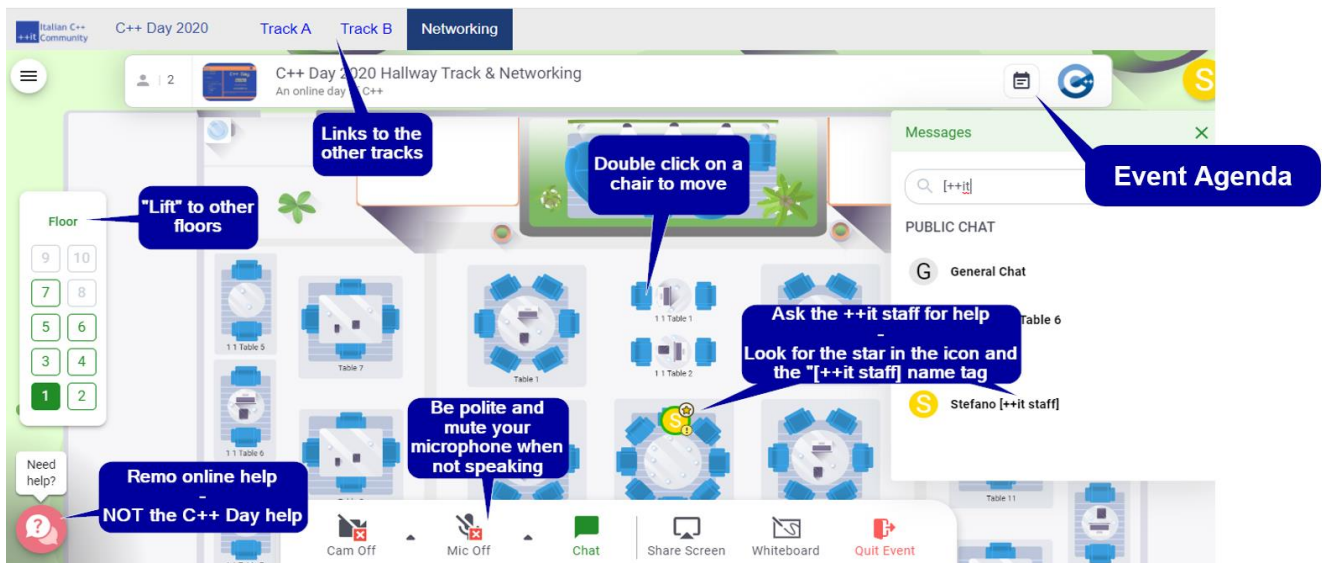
Italian C++ Community

C++ Day 2020 Track A Track B Networking

2

C++ Day 2020 Hallway Track & Networking
An online day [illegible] C++

Links to the other tracks

Double click on a chair to move

Event Agenda

Messages

[++it]

PUBLIC CHAT

General Chat

Table 6

Stefano [++it staff]

Ask the ++it staff for help
-
Look for the star in the icon and the "[++it staff] name tag

"Lift" to other floors

Floor

9 10
7 8
5 6
3 4
1 2

1 1 Table 5

Table 7

Table 1

1 1 Table 1

1 1 Table 2

1 1 Table 6

Table 11

Be polite and mute your microphone when not speaking

Need help?

Remo online help
-
NOT the C++ Day help

Cam Off Mic Off Chat Share Screen Whiteboard Quit Event